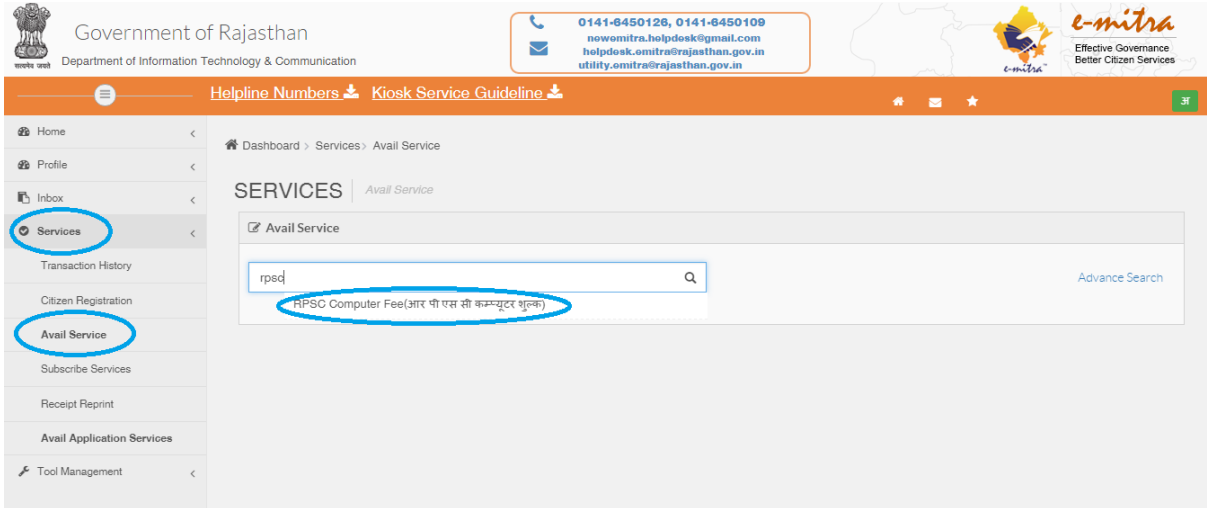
सत्यमेव जयते Government of Rajasthan
Department of Information Technology & Communication

0141-6450126, 0141-6450109
newemitra.helpdesk@gmail.com
helpdesk.emitra@rajasthan.gov.in
utility.emitra@rajasthan.gov.in

e-mitra
Effective Governance
Better Citizen Services
e-mitra

Helpline Numbers Kiosk Service Guideline

अ

Home
Profile
Inbox
Services
Transaction History
Citizen Registration
Avail Service
Subscribe Services
Receipt Reprint
Avail Application Services
Tool Management

Dashboard > Services > Avail Service

SERVICES Avail Service

Avail Service

rpsc

RPSC Computer Fee(आर पी एस सी कम्प्यूटर शुल्क)

Advance Search